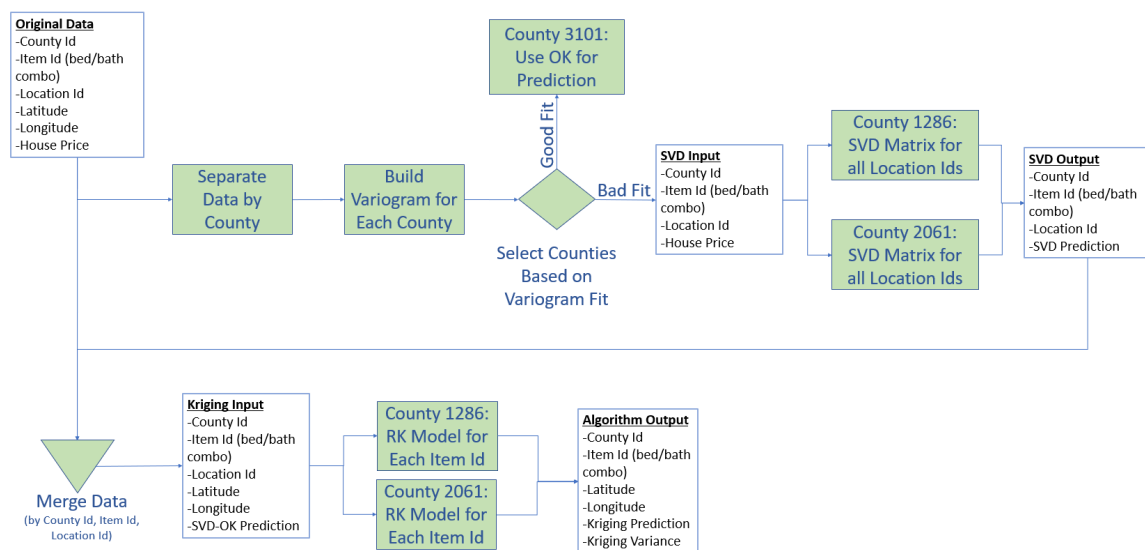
Original Data
-County Id
-Item Id (bed/bath combo)
-Location Id
-Latitude
-Longitude
-House Price

Separate Data by County

Build Variogram for Each County

County 3101: Use OK for Prediction

Good Fit

Bad Fit

Select Counties Based on Variogram Fit

SVD Input
-County Id
-Item Id (bed/bath combo)
-Location Id
-House Price

County 1286: SVD Matrix for all Location Ids

County 2061: SVD Matrix for all Location Ids

SVD Output
-County Id
-Item Id (bed/bath combo)
-Location Id
-SVD Prediction

Merge Data
(by County Id, Item Id, Location Id)

Kriging Input
-County Id
-Item Id (bed/bath combo)
-Location Id
-Latitude
-Longitude
-SVD-OK Prediction

County 1286: RK Model for Each Item Id

County 2061: RK Model for Each Item Id

Algorithm Output
-County Id
-Item Id (bed/bath combo)
-Latitude
-Longitude
-Kriging Prediction
-Kriging Variance